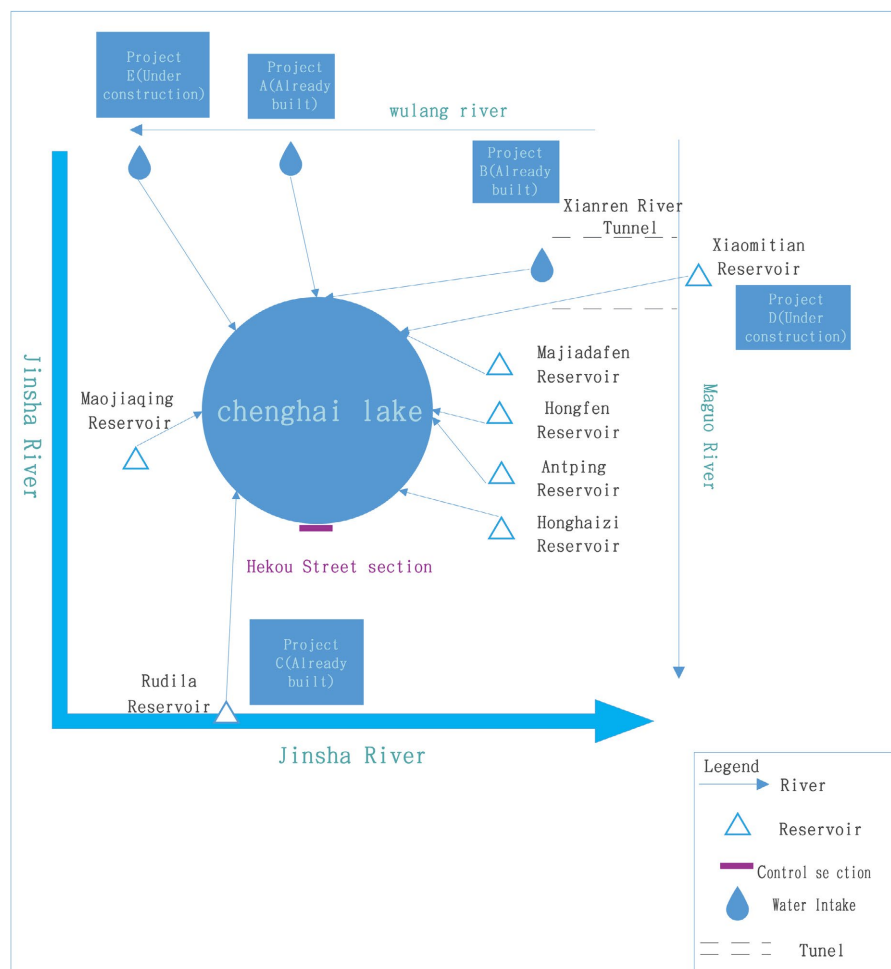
Project E(Under construction)

Project A(Already built)

wulang river

Project B(Already built)

Xianren River Tunnel

Xiaomitian Reservoir

Project D(Under construction)

Jinsha River

Maojiaqing Reservoir

chenghai lake

Majiadafen Reservoir

Hongfen Reservoir

Antping Reservoir

Honghaizi Reservoir

Maguo River

Hekou Street section

Project C(Already built)

Rudila Reservoir

Jinsha River

Legend
River
Reservoir
Control se ction
Water Intake
Tunel